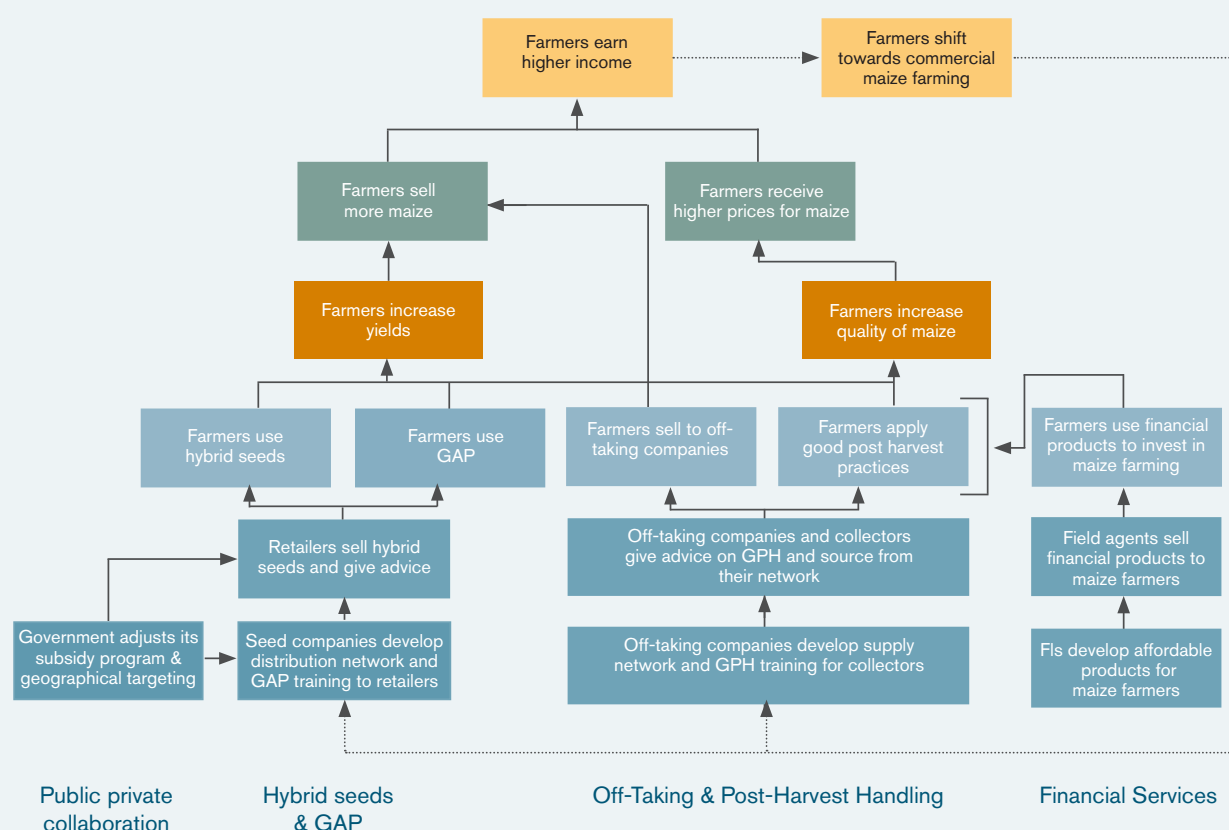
Farmers earn higher income

Farmers shift towards commercial maize farming

Farmers sell more maize

Farmers receive higher prices for maize

Farmers increase yields

Farmers increase quality of maize

Farmers use hybrid seeds

Farmers use GAP

Farmers sell to off-taking companies

Farmers apply good post harvest practices

Farmers use financial products to invest in maize farming

Retailers sell hybrid seeds and give advice

Off-taking companies and collectors give advice on GPH and source from their network

Field agents sell financial products to maize farmers

Government adjusts its subsidy program & geographical targeting

Seed companies develop distribution network and GAP training to retailers

Off-taking companies develop supply network and GPH training for collectors

FIs develop affordable products for maize farmers

Public private collaboration

Hybrid seeds & GAP

Off-Taking & Post-Harvest Handling

Financial Services